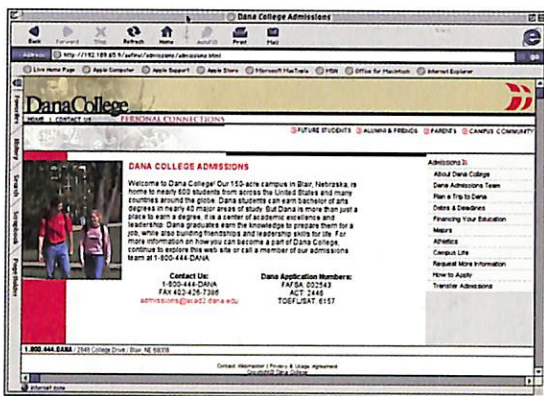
Dana College Admissions

Back Forward Stop Refresh Home AutoFill Print Mail

Address http://192.189.65.9/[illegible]/admissions/admissions.html

Live Home Page Apple Computer Apple Support Apple Store Microsoft MacTopia MSN Office for Macintosh Internet Explorer

Favorites History Search Scrapbook Page Holder

Dana College

HOME | CONTACT US PERSONAL CONNECTIONS

FUTURE STUDENTS ALUMNI & FRIENDS PARENTS CAMPUS COMMUNITY

DANA COLLEGE ADMISSIONS

Welcome to Dana College! Our 150-acre campus in Blair, Nebraska, is home to nearly 600 students from across the United States and many countries around the globe. Dana students can earn bachelor of arts degrees in nearly 40 major areas of study. But Dana is more than just a place to earn a degree. It is a center of academic excellence and leadership. Dana graduates earn the knowledge to prepare them for a job, while also building friendships and leadership skills for life. For more information on how you can become a part of Dana College, continue to explore this web site or call a member of our admissions team at 1-800-444-DANA.

Contact Us:
1-800-444-DANA
FAX 402-426-7386
admissions@acad2.dana.edu

Dana Application Numbers:
FAFSA: 002543
ACT: 2446
TOEFL/SAT: 6157

Admissions
About Dana College
Dana Admissions Team
Plan a Trip to Dana
Dates & Deadlines
Financing Your Education
Majors
Athletics
Campus Life
Request More Information
How to Apply
Transfer Admissions

1.800.444.DANA / 2848 College Drive / Blair, NE 68008

Contact Webmaster | Privacy & Usage Agreement
Copyright © Dana College

Internet zone